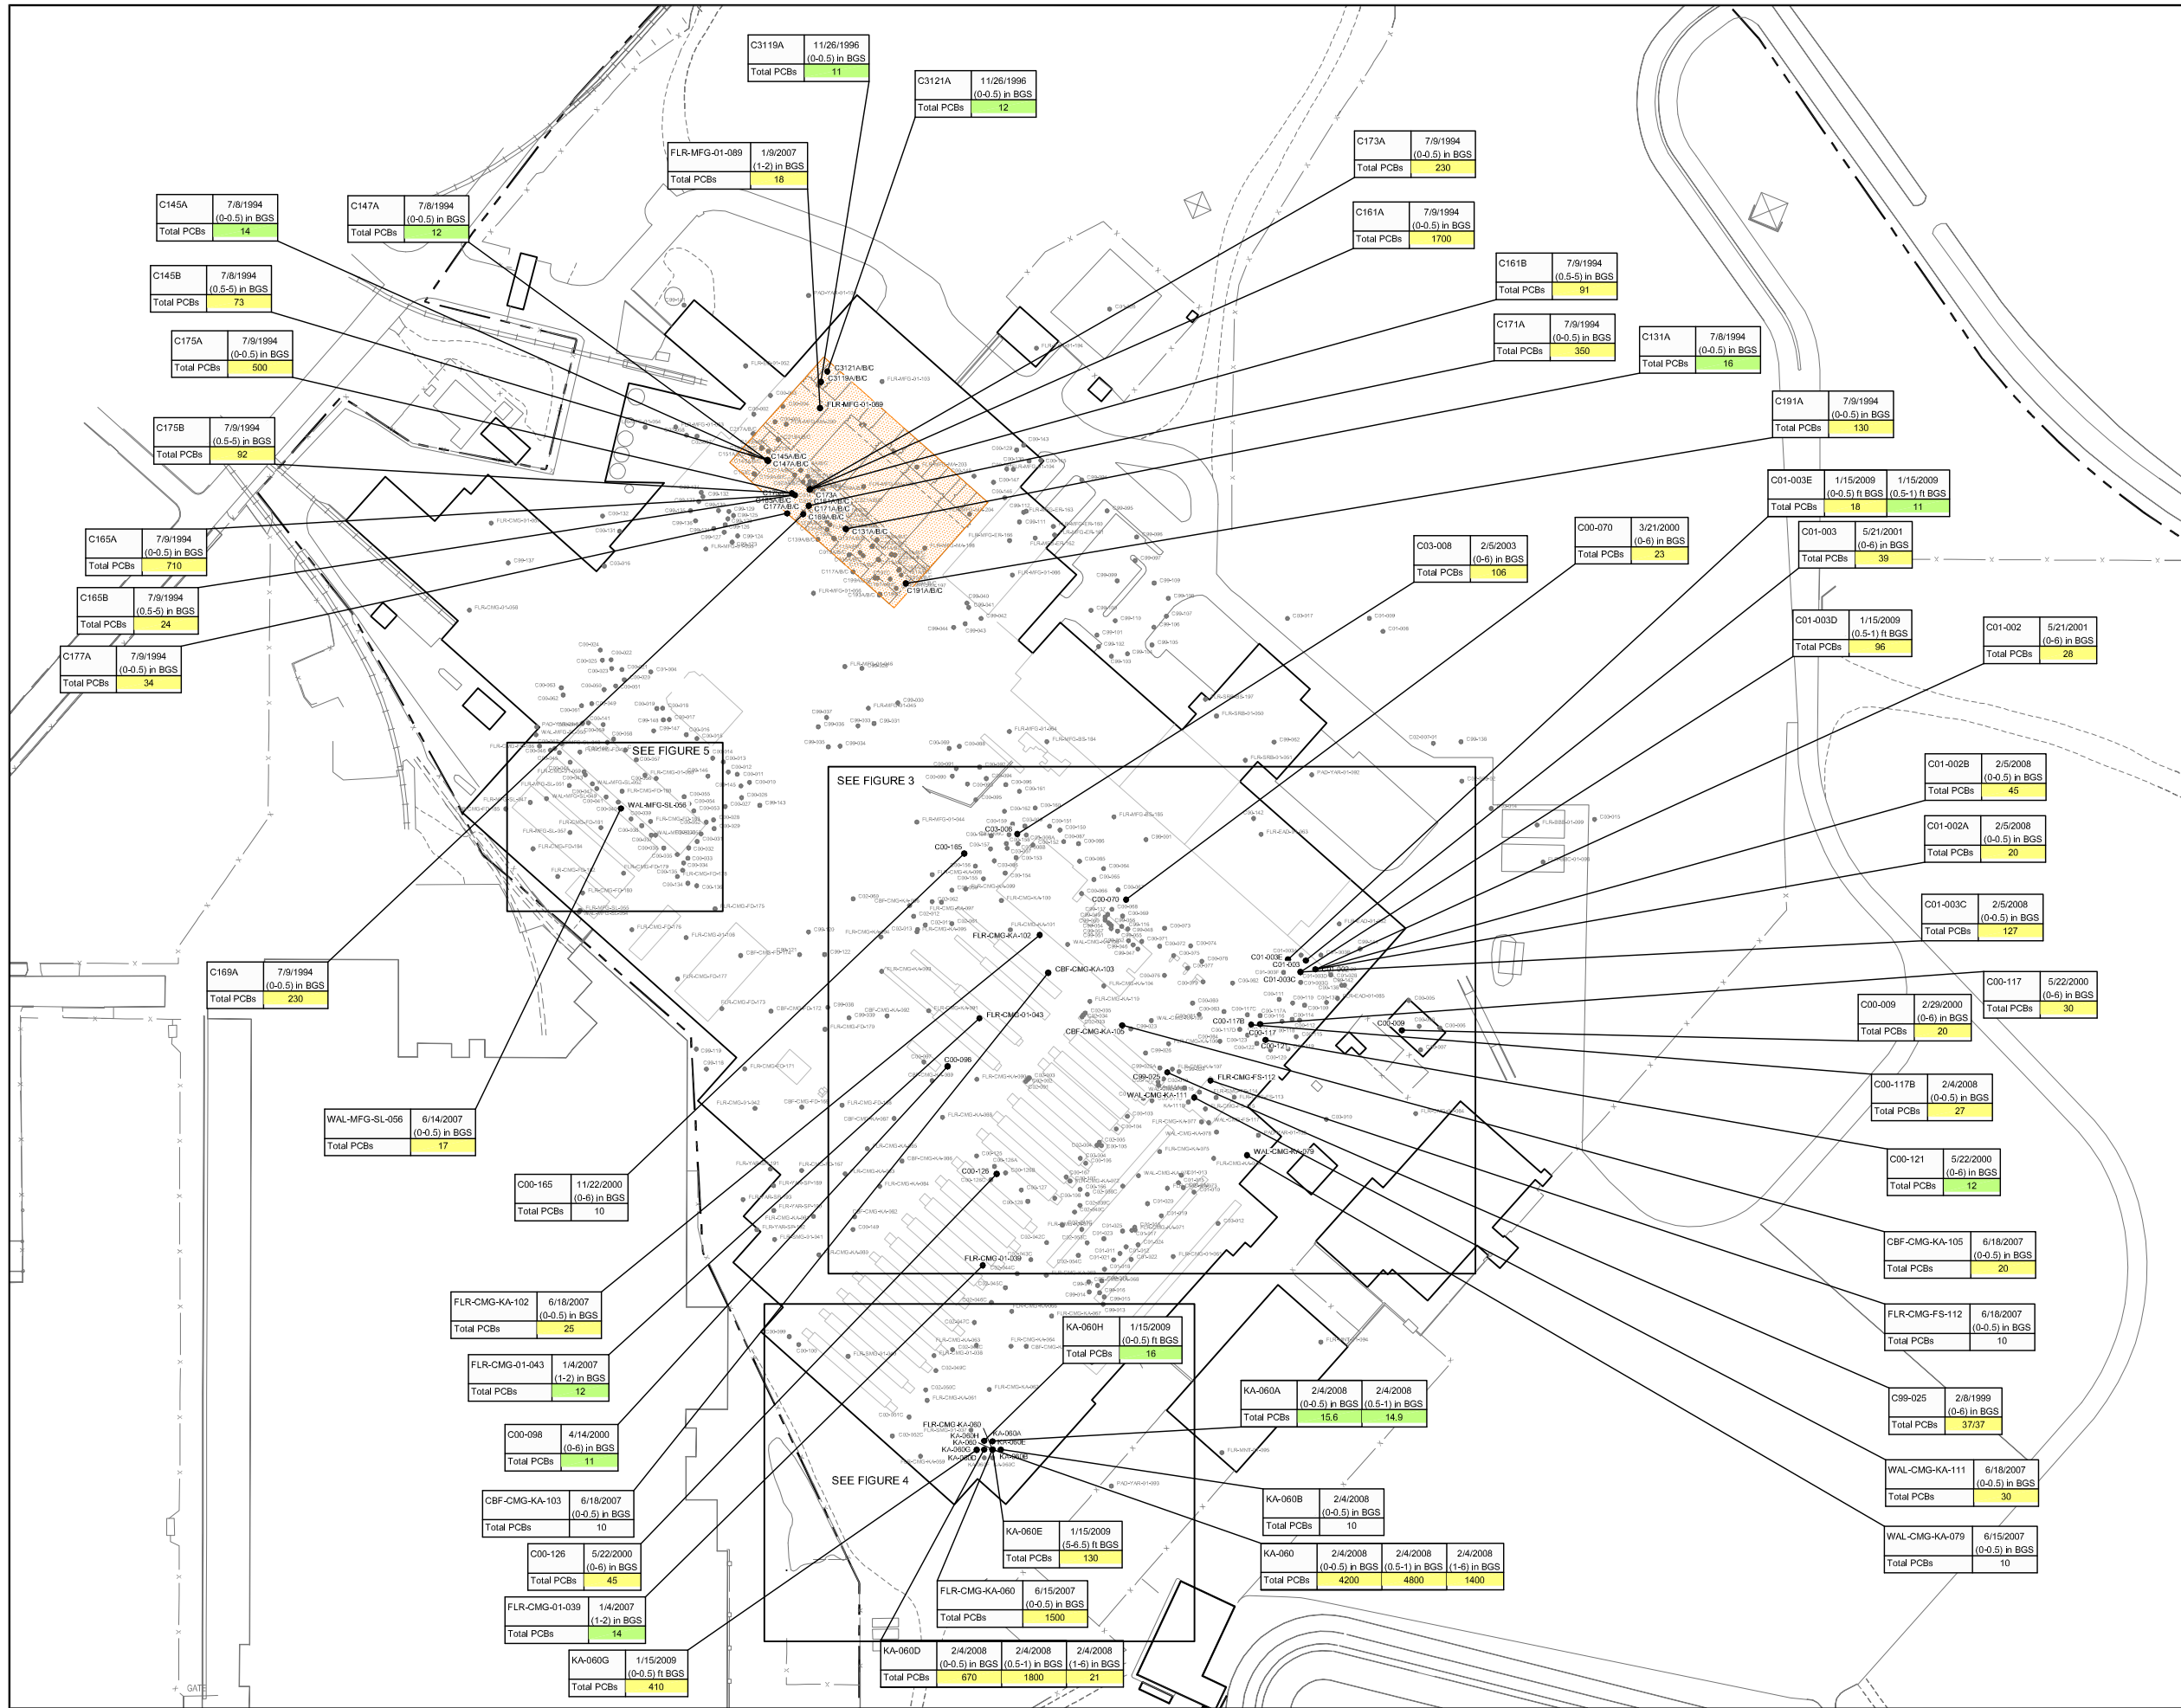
| C3119A | 11/26/1996 (0-0.5) in BGS |
|---|---|
| Total PCBs | 11 |

| C3121A | 11/26/1996 (0-0.5) in BGS |
|---|---|
| Total PCBs | 12 |

| FLR-MFG-01-089 | 1/9/2007 (1-2) in BGS |
|---|---|
| Total PCBs | 18 |

| C173A | 7/9/1994 (0-0.5) in BGS |
|---|---|
| Total PCBs | 230 |

| C161A | 7/9/1994 (0-0.5) in BGS |
|---|---|
| Total PCBs | 1700 |

| C161B | 7/9/1994 (0.5-5) in BGS |
|---|---|
| Total PCBs | 91 |

| C171A | 7/9/1994 (0-0.5) in BGS |
|---|---|
| Total PCBs | 350 |

| C131A | 7/8/1994 (0-0.5) in BGS |
|---|---|
| Total PCBs | 16 |

| C191A | 7/9/1994 (0-0.5) in BGS |
|---|---|
| Total PCBs | 130 |

| C01-003E | 1/15/2009 (0-0.5) ft BGS | 1/15/2009 (0.5-1) ft BGS |
|---|---|---|
| Total PCBs | 18 | 11 |

| C01-003 | 5/21/2001 (0-6) in BGS |
|---|---|
| Total PCBs | 39 |

| C00-070 | 3/21/2000 (0-6) in BGS |
|---|---|
| Total PCBs | 23 |

| C03-008 | 2/5/2003 (0-6) in BGS |
|---|---|
| Total PCBs | 106 |

| C01-003D | 1/15/2009 (0.5-1) ft BGS |
|---|---|
| Total PCBs | 96 |

| C01-002 | 5/21/2001 (0-6) in BGS |
|---|---|
| Total PCBs | 28 |

| C145A | 7/8/1994 (0-0.5) in BGS |
|---|---|
| Total PCBs | 14 |

| C147A | 7/8/1994 (0-0.5) in BGS |
|---|---|
| Total PCBs | 12 |

| C145B | 7/8/1994 (0.5-5) in BGS |
|---|---|
| Total PCBs | 73 |

| C175A | 7/9/1994 (0-0.5) in BGS |
|---|---|
| Total PCBs | 500 |

| C175B | 7/9/1994 (0.5-5) in BGS |
|---|---|
| Total PCBs | 92 |

| C165A | 7/9/1994 (0-0.5) in BGS |
|---|---|
| Total PCBs | 710 |

| C165B | 7/9/1994 (0.5-5) in BGS |
|---|---|
| Total PCBs | 24 |

| C177A | 7/9/1994 (0-0.5) in BGS |
|---|---|
| Total PCBs | 34 |

SEE FIGURE 5

SEE FIGURE 3

SEE FIGURE 4

| C01-002B | 2/5/2008 (0-0.5) in BGS |
|---|---|
| Total PCBs | 45 |

| C01-002A | 2/5/2008 (0-0.5) in BGS |
|---|---|
| Total PCBs | 20 |

| C01-003C | 2/5/2008 (0-0.5) in BGS |
|---|---|
| Total PCBs | 127 |

| C00-117 | 5/22/2000 (0-6) in BGS |
|---|---|
| Total PCBs | 30 |

| C00-009 | 2/29/2000 (0-6) in BGS |
|---|---|
| Total PCBs | 20 |

| C169A | 7/9/1994 (0-0.5) in BGS |
|---|---|
| Total PCBs | 230 |

| WAL-MFG-SL-056 | 6/14/2007 (0-0.5) in BGS |
|---|---|
| Total PCBs | 17 |

| C00-165 | 11/22/2000 (0-6) in BGS |
|---|---|
| Total PCBs | 10 |

| C00-117B | 2/4/2008 (0-0.5) in BGS |
|---|---|
| Total PCBs | 27 |

| C00-121 | 5/22/2000 (0-6) in BGS |
|---|---|
| Total PCBs | 12 |

| CBF-CMG-KA-105 | 6/18/2007 (0-0.5) in BGS |
|---|---|
| Total PCBs | 20 |

| FLR-CMG-FS-112 | 6/18/2007 (0-0.5) in BGS |
|---|---|
| Total PCBs | 10 |

| C99-025 | 2/8/1999 (0-6) in BGS |
|---|---|
| Total PCBs | 37/37 |

| WAL-CMG-KA-111 | 6/18/2007 (0-0.5) in BGS |
|---|---|
| Total PCBs | 30 |

| WAL-CMG-KA-079 | 6/15/2007 (0-0.5) in BGS |
|---|---|
| Total PCBs | 10 |

| FLR-CMG-KA-102 | 6/18/2007 (0-0.5) in BGS |
|---|---|
| Total PCBs | 25 |

| FLR-CMG-01-043 | 1/4/2007 (1-2) in BGS |
|---|---|
| Total PCBs | 12 |

| C00-098 | 4/14/2000 (0-6) in BGS |
|---|---|
| Total PCBs | 11 |

| CBF-CMG-KA-103 | 6/18/2007 (0-0.5) in BGS |
|---|---|
| Total PCBs | 10 |

| C00-126 | 5/22/2000 (0-6) in BGS |
|---|---|
| Total PCBs | 45 |

| FLR-CMG-01-039 | 1/4/2007 (1-2) in BGS |
|---|---|
| Total PCBs | 14 |

| KA-060G | 1/15/2009 (0-0.5) ft BGS |
|---|---|
| Total PCBs | 410 |

| KA-060H | 1/15/2009 (0-0.5) ft BGS |
|---|---|
| Total PCBs | 16 |

| KA-060A | 2/4/2008 (0-0.5) in BGS | 2/4/2008 (0.5-1) in BGS |
|---|---|---|
| Total PCBs | 15.6 | 14.9 |

| KA-060B | 2/4/2008 (0-0.5) in BGS |
|---|---|
| Total PCBs | 10 |

| KA-060E | 1/15/2009 (5-6.5) ft BGS |
|---|---|
| Total PCBs | 130 |

| KA-060 | 2/4/2008 (0-0.5) in BGS | 2/4/2008 (0.5-1) in BGS | 2/4/2008 (1-6) in BGS |
|---|---|---|---|
| Total PCBs | 4200 | 4800 | 1400 |

| FLR-CMG-KA-060 | 6/15/2007 (0-0.5) in BGS |
|---|---|
| Total PCBs | 1500 |

| KA-060D | 2/4/2008 (0-0.5) in BGS | 2/4/2008 (0.5-1) in BGS | 2/4/2008 (1-6) in BGS |
|---|---|---|---|
| Total PCBs | 670 | 1800 | 21 |

C3121A/B/C C3119A/B/C FLR-MFG-01-089 C145A/B/C C147A/B/C C173A C177A/B/C C171A/B/C C131A/B/C C191A/B/C WAL-MFG-SL-056 C00-185 C03-008 C00-070 FLR-CMG-KA-102 CBF-CMG-KA-103 FLR-CMG-01-043 CBF-CMG-KA-105 C01-003E C01-003 C01-003C C00-009 C00-117B C00-117 C00-121 C00-098 C99-025 FLR-CMG-FS-112 WAL-CMG-KA-111 WAL-CMG-KA-079 C00-126 FLR-CMG-01-039 FLR-CMG-KA-060 KA-060H KA-060A KA-060E KA-060G KA-060 KA-060B KA-060D

GATE